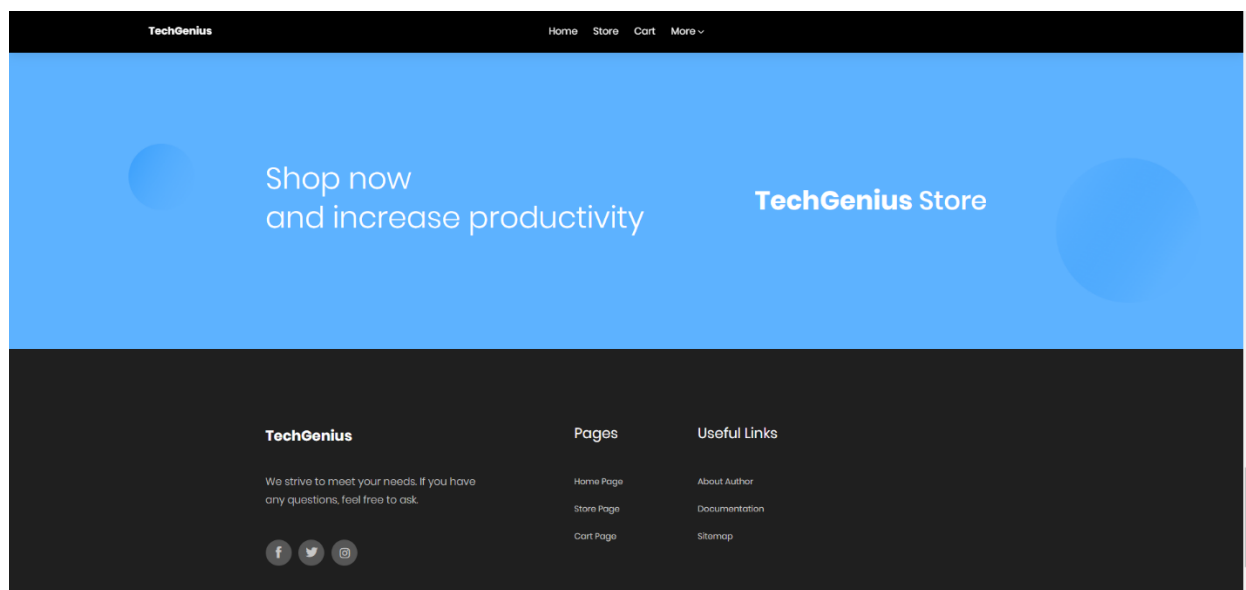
TechGenius

Home Store Cart More

Shop now
and increase productivity

TechGenius Store

TechGenius

We strive to meet your needs. If you have any questions, feel free to ask.

Pages

Home Page

Store Page

Cart Page

Useful Links

About Author

Documentation

Sitemap